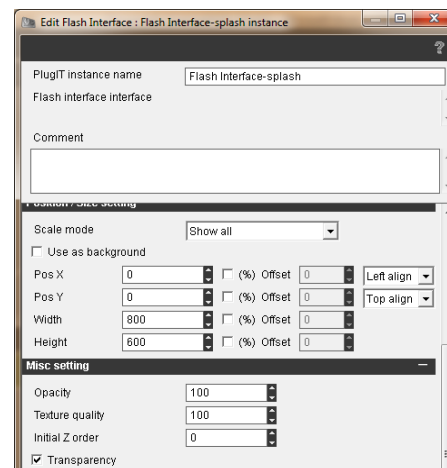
Edit Flash Interface : Flash Interface-splash instance

?

PlugIT instance name
Flash Interface-splash
Flash interface interface

Comment

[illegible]

Scale mode
Show all
Use as background
Pos X
0
(%) Offset
0
Left align
Pos Y
0
(%) Offset
0
Top align
Width
800
(%) Offset
0
Height
600
(%) Offset
0

Misc setting
Opacity
100
Texture quality
100
Initial Z order
0
Transparency